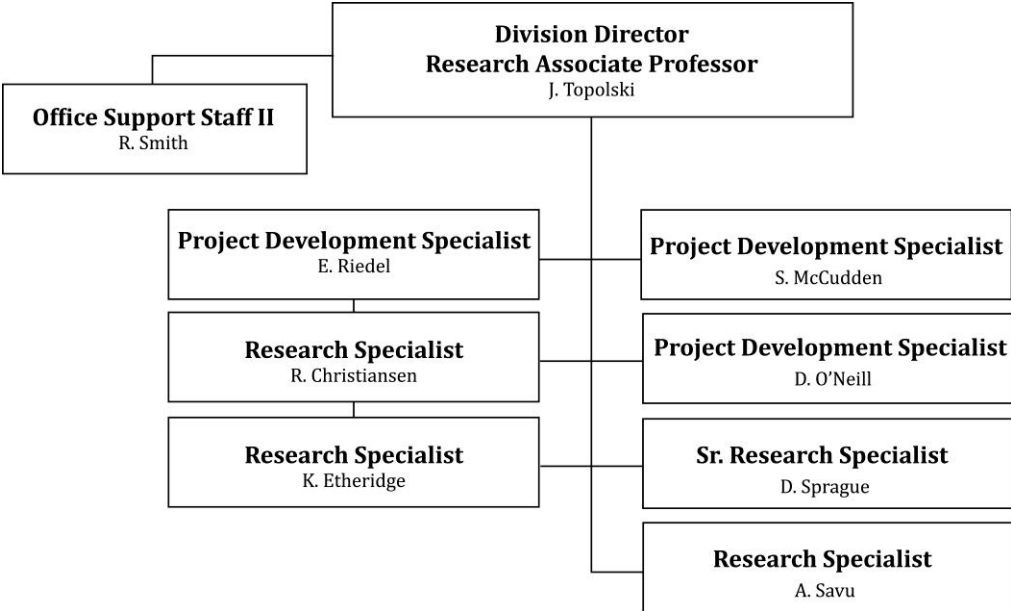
Division Director
Research Associate Professor
J. Topolski

Office Support Staff II
R. Smith

Project Development Specialist
E. Riedel

Research Specialist
R. Christiansen

Research Specialist
K. Etheridge

Project Development Specialist
S. McCudden

Project Development Specialist
D. O'Neill

Sr. Research Specialist
D. Sprague

Research Specialist
A. Savu